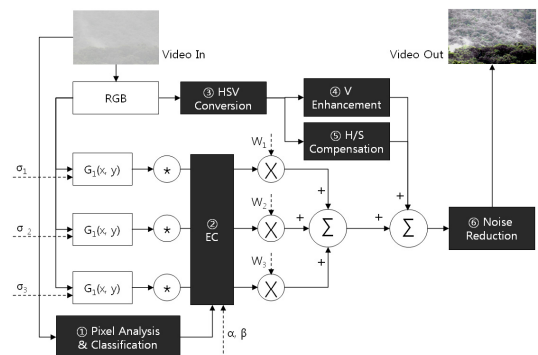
Video In

Video Out

RGB

③ HSV Conversion

④ V Enhancement

⑤ H/S Compensation

$\sigma_1$

$\sigma_2$

$\sigma_3$

$G_1(x, y)$

$G_1(x, y)$

$G_1(x, y)$

$\star$

$\star$

$\star$

② EC

$W_1$

$W_2$

$W_3$

+

+

+

+

+

$\Sigma$

$\Sigma$

⑥ Noise Reduction

① Pixel Analysis & Classification

$\alpha, \beta$